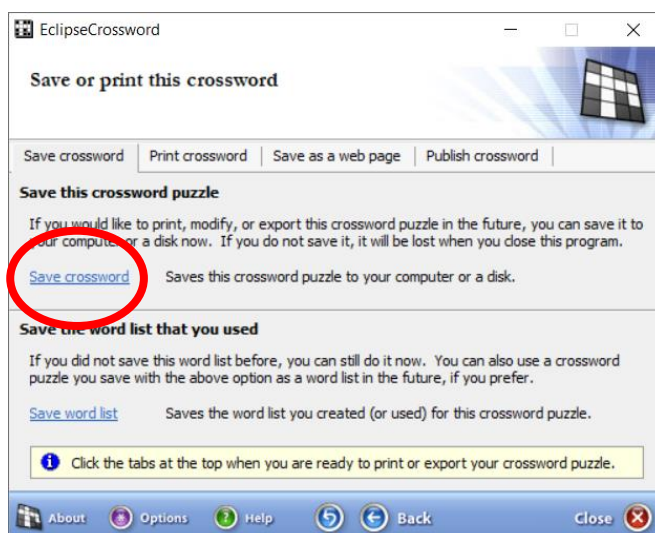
EclipseCrossword

Save or print this crossword

Save crossword | Print crossword | Save as a web page | Publish crossword

Save this crossword puzzle

If you would like to print, modify, or export this crossword puzzle in the future, you can save it to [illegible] computer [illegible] a disk now. If you do not save it, it will be lost when you close this program.

Save crossword Saves this crossword puzzle to your computer or a disk.

Save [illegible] word list that you used

If you did not save this word list before, you can still do it now. You can also use a crossword puzzle you save with the above option as a word list in the future, if you prefer.

Save word list Saves the word list you created (or used) for this crossword puzzle.

Click the tabs at the top when you are ready to print or export your crossword puzzle.

About Options Help Back Close